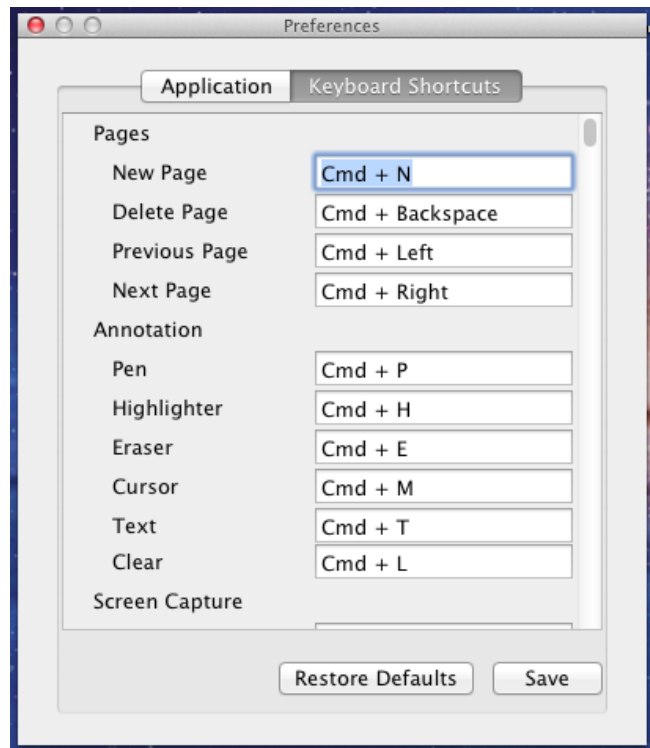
Preferences

Application | Keyboard Shortcuts

Pages

New Page | Cmd + N

Delete Page | Cmd + Backspace

Previous Page | Cmd + Left

Next Page | Cmd + Right

Annotation

Pen | Cmd + P

Highlighter | Cmd + H

Eraser | Cmd + E

Cursor | Cmd + M

Text | Cmd + T

Clear | Cmd + L

Screen Capture

Restore Defaults

Save